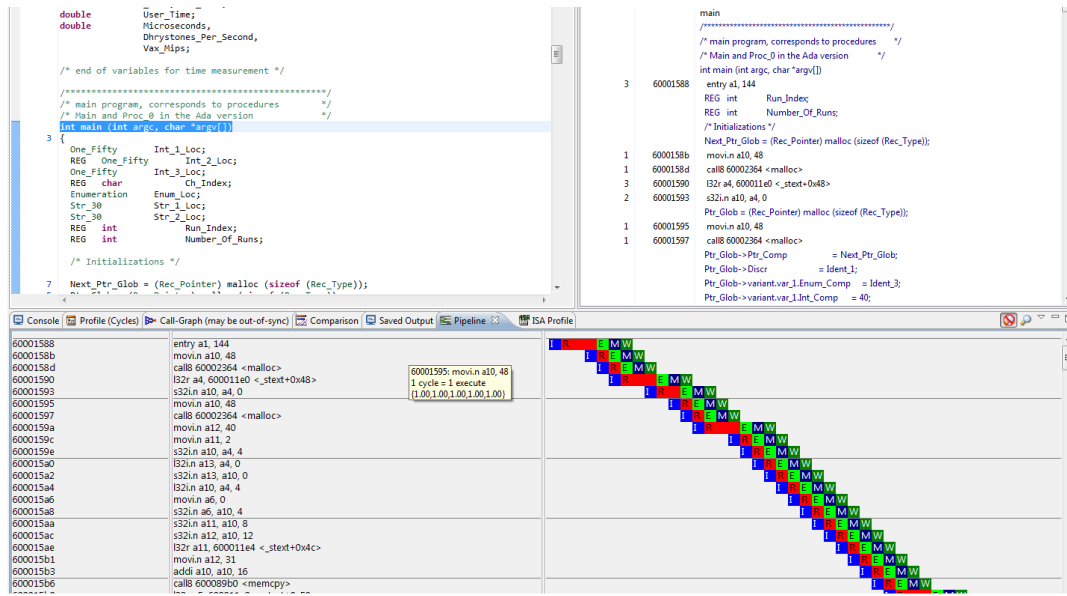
double User_Time;
double Microseconds,
Dhrystones_Per_Second,
Vax_Mips;

/* end of variables for time measurement */

/**************************************************
/* main program, corresponds to procedures */
/* Main and Proc_0 in the Ada version */
int main (int argc, char *argv[])
3 {
One_Fifty Int_1_Loc;
REG One_Fifty Int_2_Loc;
One_Fifty Int_3_Loc;
REG char Ch_Index;
Enumeration Enum_Loc;
Str_30 Str_1_Loc;
Str_30 Str_2_Loc;
REG int Run_Index;
REG int Number_Of_Runs;

/* Initializations */

7 Next_Ptr_Glob = (Rec_Pointer) malloc (sizeof (Rec_Type));

main
/**************************************************/
/* main program, corresponds to procedures */
/* Main and Proc_0 in the Ada version */
int main (int argc, char *argv[])
3 60001588 entry a1, 144
REG int Run_Index;
REG int Number_Of_Runs;
/* Initializations */
Next_Ptr_Glob = (Rec_Pointer) malloc (sizeof (Rec_Type));
1 6000158b movi.n a10, 48
1 6000158d call8 60002364 <malloc>
3 60001590 l32r a4, 600011e0 <_stext+0x48>
2 60001593 s32i.n a10, a4, 0
Ptr_Glob = (Rec_Pointer) malloc (sizeof (Rec_Type));
1 60001595 movi.n a10, 48
1 60001597 call8 60002364 <malloc>
Ptr_Glob->Ptr_Comp = Next_Ptr_Glob;
Ptr_Glob->Discr = Ident_1;
Ptr_Glob->variant.var_1.Enum_Comp = Ident_3;
Ptr_Glob->variant.var_1.Int_Comp = 40;

Console | Profile (Cycles) | Call-Graph (may be out-of-sync) | Comparison | Saved Output | Pipeline | ISA Profile

| | |
|---|---|
| 60001588 | entry a1, 144 |
| 6000158b | movi.n a10, 48 |
| 6000158d | call8 60002364 <malloc> |
| 60001590 | l32r a4, 600011e0 <_stext+0x48> |
| 60001593 | s32i.n a10, a4, 0 |
| 60001595 | movi.n a10, 48 |
| 60001597 | call8 60002364 <malloc> |
| 6000159a | movi.n a12, 40 |
| 6000159c | movi.n a11, 2 |
| 6000159e | s32i.n a10, a4, 4 |
| 600015a0 | l32i.n a13, a4, 0 |
| 600015a2 | s32i.n a13, a10, 0 |
| 600015a4 | l32i.n a10, a4, 4 |
| 600015a6 | movi.n a6, 0 |
| 600015a8 | s32i.n a6, a10, 4 |
| 600015aa | s32i.n a11, a10, 8 |
| 600015ac | s32i.n a12, a10, 12 |
| 600015ae | l32r a11, 600011e4 <_stext+0x4c> |
| 600015b1 | movi.n a12, 31 |
| 600015b3 | addi a10, a10, 16 |
| 600015b6 | call8 600089b0 <memcpy> |

60001595: movi.n a10, 48
1 cycle = 1 execute
(1.00,1.00,1.00,1.00,1.00)

I R E M W